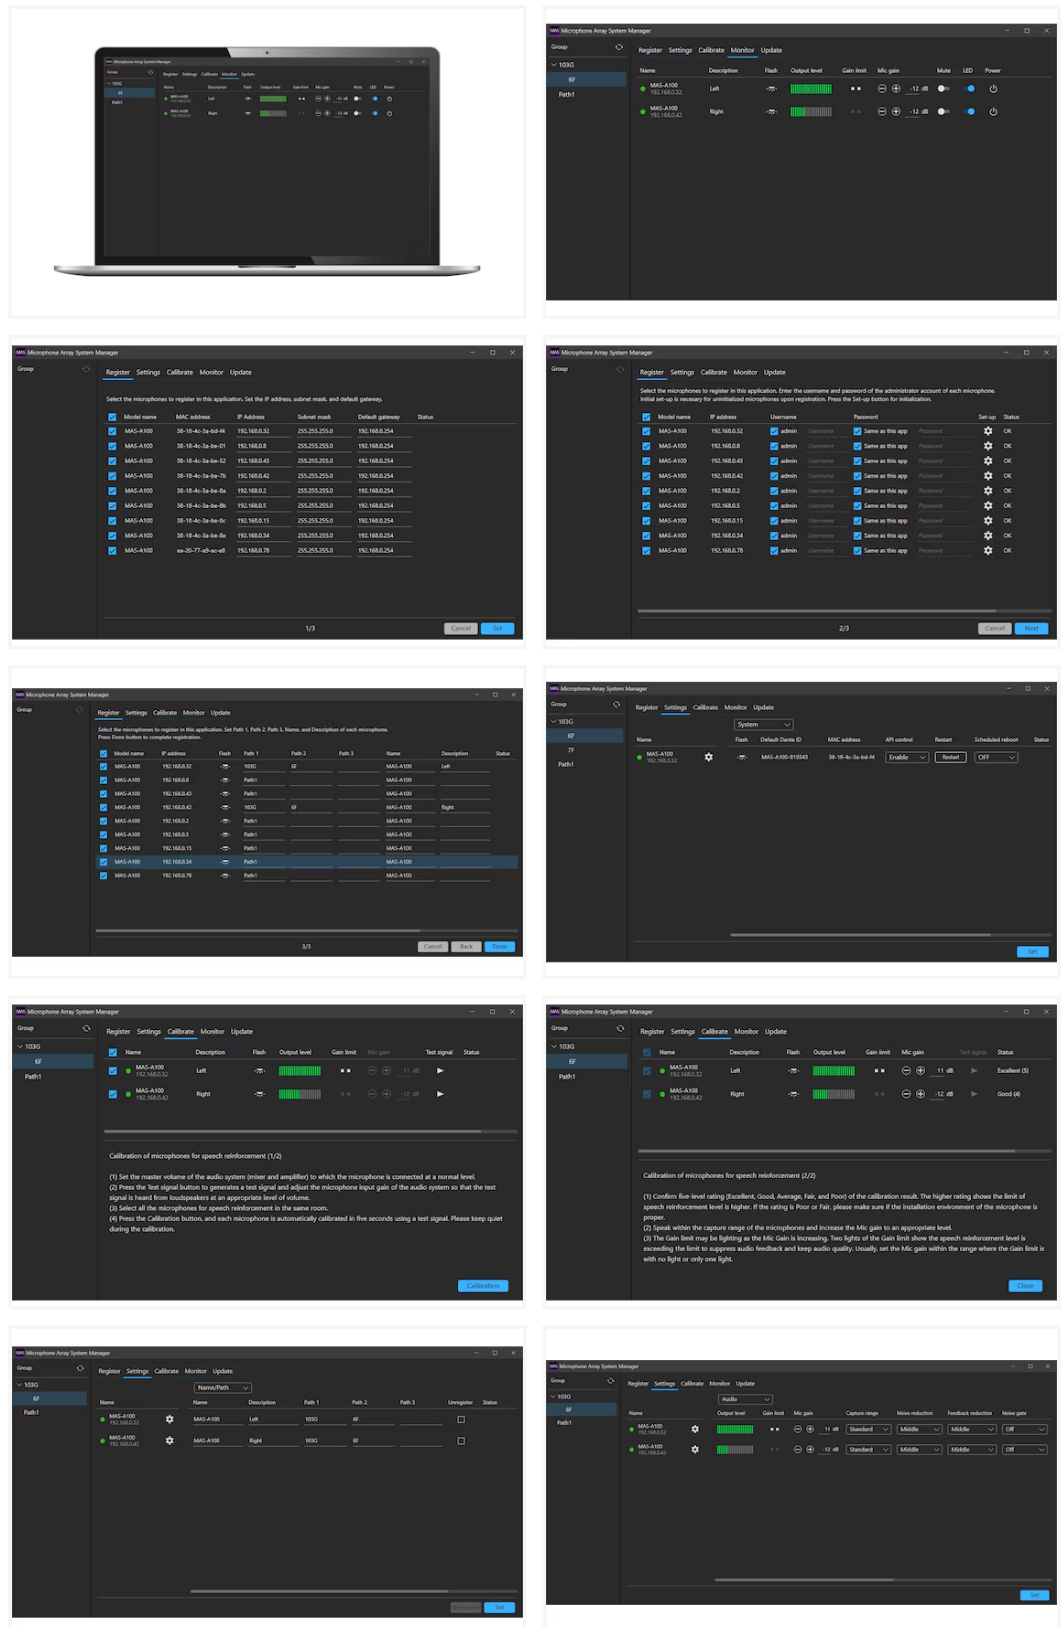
Microphone Array System Manager

Group
103G
6F
Path1

Register Settings Calibrate Monitor Update

| Name | Description | Flash | Output level | Gain limit | Mic gain | Mute | LED | Power |
|---|---|---|---|---|---|---|---|---|
| MAS-A100 192.168.0.32 | Left | | | | -12 dB | | | |
| MAS-A100 192.168.0.42 | Right | | | | -12 dB | | | |

Microphone Array System Manager

Register Settings Calibrate Monitor Update

Select the microphones to register in this application. Set the IP address, subnet mask, and default gateway.

| Model name | MAC address | IP Address | Subnet mask | Default gateway | Status |
|---|---|---|---|---|---|
| MAS-A100 | 38-18-4c-3a-bd-f4 | 192.168.0.32 | 255.255.255.0 | 192.168.0.254 | |
| MAS-A100 | 38-18-4c-3a-be-01 | 192.168.0.8 | 255.255.255.0 | 192.168.0.254 | |
| MAS-A100 | 38-18-4c-3a-be-52 | 192.168.0.43 | 255.255.255.0 | 192.168.0.254 | |
| MAS-A100 | 38-18-4c-3a-be-7b | 192.168.0.42 | 255.255.255.0 | 192.168.0.254 | |
| MAS-A100 | 38-18-4c-3a-be-8a | 192.168.0.2 | 255.255.255.0 | 192.168.0.254 | |
| MAS-A100 | 38-18-4c-3a-be-8b | 192.168.0.5 | 255.255.255.0 | 192.168.0.254 | |
| MAS-A100 | 38-18-4c-3a-be-8c | 192.168.0.15 | 255.255.255.0 | 192.168.0.254 | |
| MAS-A100 | 38-18-4c-3a-be-8e | 192.168.0.34 | 255.255.255.0 | 192.168.0.254 | |
| MAS-A100 | ea-20-77-a9-ac-e8 | 192.168.0.78 | 255.255.255.0 | 192.168.0.254 | |

1/3
Cancel Set

Microphone Array System Manager

Register Settings Calibrate Monitor Update

Select the microphones to register in this application. Enter the username and password of the administrator account of each microphone. Initial set-up is necessary for uninitialized microphones upon registration. Press the Set-up button for initialization.

| Model name | IP address | Username | Password | Set-up | Status |
|---|---|---|---|---|---|
| MAS-A100 | 192.168.0.32 | admin Username | Same as this app Password | | OK |
| MAS-A100 | 192.168.0.8 | admin Username | Same as this app Password | | OK |
| MAS-A100 | 192.168.0.43 | admin Username | Same as this app Password | | OK |
| MAS-A100 | 192.168.0.42 | admin Username | Same as this app Password | | OK |
| MAS-A100 | 192.168.0.2 | admin Username | Same as this app Password | | OK |
| MAS-A100 | 192.168.0.5 | admin Username | Same as this app Password | | OK |
| MAS-A100 | 192.168.0.15 | admin Username | Same as this app Password | | OK |
| MAS-A100 | 192.168.0.34 | admin Username | Same as this app Password | | OK |
| MAS-A100 | 192.168.0.78 | admin Username | Same as this app Password | | OK |

2/3
Cancel Next

Microphone Array System Manager

Register Settings Calibrate Monitor Update

Select the microphones to register in this application. Set Path 1, Path 2, Path 3, Name, and Description of each microphone. Press Done button to complete registration.

| Model name | IP address | Flash | Path 1 | Path 2 | Path 3 | Name | Description | Status |
|---|---|---|---|---|---|---|---|---|
| MAS-A100 | 192.168.0.32 | | 103G | 6F | | MAS-A100 | Left | |
| MAS-A100 | 192.168.0.8 | | Path1 | | | MAS-A100 | | |
| MAS-A100 | 192.168.0.43 | | Path1 | | | MAS-A100 | | |
| MAS-A100 | 192.168.0.42 | | 103G | 6F | | MAS-A100 | Right | |
| MAS-A100 | 192.168.0.2 | | Path1 | | | MAS-A100 | | |
| MAS-A100 | 192.168.0.5 | | Path1 | | | MAS-A100 | | |
| MAS-A100 | 192.168.0.15 | | Path1 | | | MAS-A100 | | |
| MAS-A100 | 192.168.0.34 | | Path1 | | | MAS-A100 | | |
| MAS-A100 | 192.168.0.78 | | Path1 | | | MAS-A100 | | |

3/3
Cancel Back Done

Microphone Array System Manager

Group
103G
6F
7F
Path1

Register Settings Calibrate Monitor Update

System

| Name | | Flash | Default Dante ID | MAC address | API control | Restart | Scheduled reboot | Status |
|---|---|---|---|---|---|---|---|---|
| MAS-A100 192.168.0.32 | | | MAS-A100-815943 | 38-18-4c-3a-bd-f4 | Enable | Restart | OFF | |

Set

Microphone Array System Manager

Group
103G
6F
Path1

Register Settings Calibrate Monitor Update

| Name | Description | Flash | Output level | Gain limit | Mic gain | Test signal | Status |
|---|---|---|---|---|---|---|---|
| MAS-A100 192.168.0.32 | Left | | | | 11 dB | | |
| MAS-A100 192.168.0.42 | Right | | | | -12 dB | | |

Calibration of microphones for speech reinforcement (1/2)

(1) Set the master volume of the audio system (mixer and amplifier) to which the microphone is connected at a normal level.
(2) Press the test signal button to generates a test signal and adjust the microphone input gain of the audio system so that the test signal is heard from loudspeakers at an appropriate level of volume.
(3) Select all the microphones for speech reinforcement in the same room.
(4) Press the Calibration button, and each microphone is automatically calibrated in five seconds using a test signal. Please keep quiet during the calibration.

Calibration

Microphone Array System Manager

Group
103G
6F
Path1

Register Settings Calibrate Monitor Update

| Name | Description | Flash | Output level | Gain limit | Mic gain | Test signal | Status |
|---|---|---|---|---|---|---|---|
| MAS-A100 192.168.0.32 | Left | | | | 11 dB | | Excellent (5) |
| MAS-A100 192.168.0.42 | Right | | | | -12 dB | | Good (4) |

Calibration of microphones for speech reinforcement (2/2)

(1) Confirm five-level rating (Excellent, Good, Average, Fair, and Poor) of the calibration result. The higher rating shows the limit of speech reinforcement level is higher. If the rating is Poor or Fair, please make sure if the installation environment of the microphone is proper.
(2) Speak within the capture range of the microphones and increase the Mic gain to an appropriate level.
(3) The Gain limit may be lighting as the Mic Gain is increasing. Two lights of the Gain limit show the speech reinforcement level is exceeding the limit to suppress audio feedback and keep audio quality. Usually, set the Mic gain within the range where the Gain limit is with no light or only one light.

Close

Microphone Array System Manager

Group
103G
6F
Path1

Register Settings Calibrate Monitor Update

Name/Path

| Name | | Name | Description | Path 1 | Path 2 | Path 3 | Unregister | Status |
|---|---|---|---|---|---|---|---|---|
| MAS-A100 192.168.0.32 | | MAS-A100 | Left | 103G | 6F | | | |
| MAS-A100 192.168.0.42 | | MAS-A100 | Right | 103G | 6F | | | |

Set

Microphone Array System Manager

Group
103G
6F
Path1

Register Settings Calibrate Monitor Update

Audio

| Name | | Output level | Gain limit | Mic gain | Capture range | Noise reduction | Feedback reduction | Noise gate |
|---|---|---|---|---|---|---|---|---|
| MAS-A100 192.168.0.32 | | | | 11 dB | Standard | Middle | Middle | Off |
| MAS-A100 192.168.0.42 | | | | -12 dB | Standard | Middle | Middle | Off |

Set